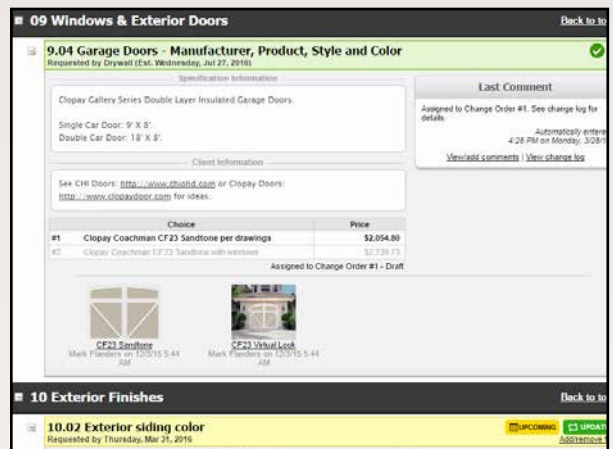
09 Windows & Exterior Doors

Back to to

9.04 Garage Doors - Manufacturer, Product, Style and Color
Requested by Drywall (Est. Wednesday, Jul 27, 2016)

Specification Information

Clopay Gallery Series Double Layer Insulated Garage Doors.

Single Car Door: 9' X 8'.
Double Car Door: 18' X 8'.

Client Information

See CHI Doors: http://www.chiohd.com or Clopay Doors: http://www.clopaydoor.com for ideas.

Last Comment

Assigned to Change Order #1. See change log for details.

Automatically entere
4:28 PM on Monday, 3/28/1

View/add comments | View change log

| | Choice | Price |
|---|---|---|
| #1 | Clopay Coachman CF23 Sandtone per drawings | \$2,054.80 |
| #2 | Clopay Coachman CF23 Sandtone with windows | \$2,739.73 |

Assigned to Change Order #1 - Draft

CF23 Sandtone
Mark Flanders on 12/3/15 5:44 AM

CF23 Virtual Look
Mark Flanders on 12/3/15 5:44 AM

10 Exterior Finishes

Back to to

10.02 Exterior siding color
Requested by Thursday, Mar 31, 2016

UPCOMING

UPDAT

Add/remove